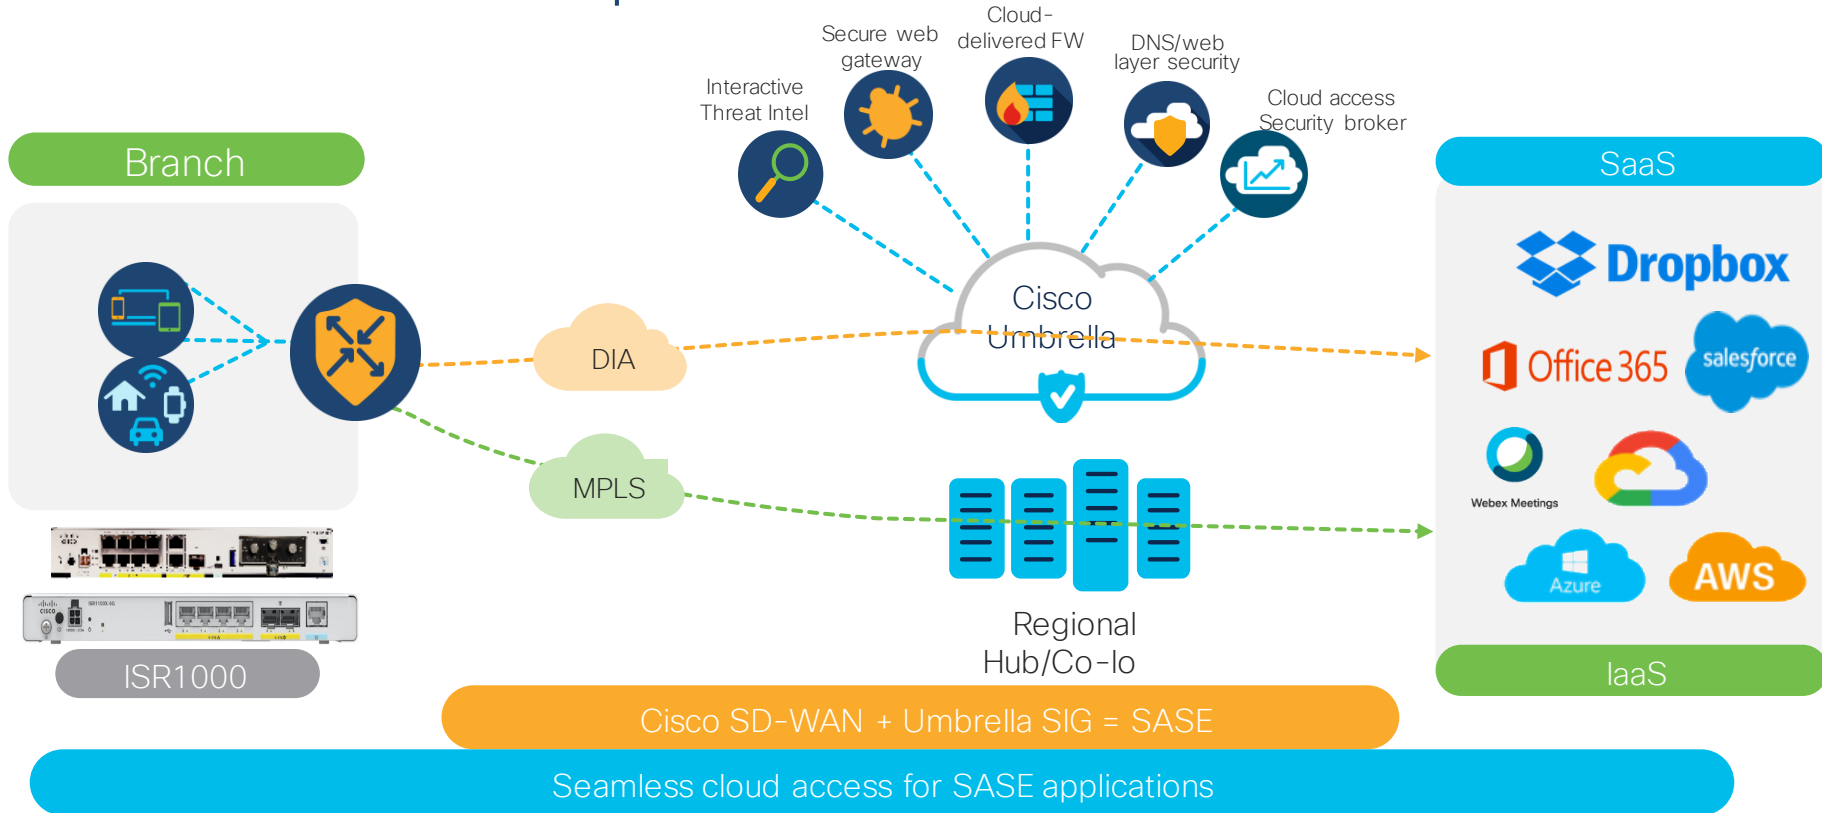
Branch

Interactive Threat Intel

Secure web gateway

Cloud-delivered FW

DNS/web layer security

Cloud access Security broker

SaaS

Cisco Umbrella

DIA

MPLS

Regional Hub/Co-lo

Dropbox

Office 365

salesforce

Webex Meetings

Azure

AWS

IaaS

ISR1000

Cisco SD-WAN + Umbrella SIG = SASE

Seamless cloud access for SASE applications